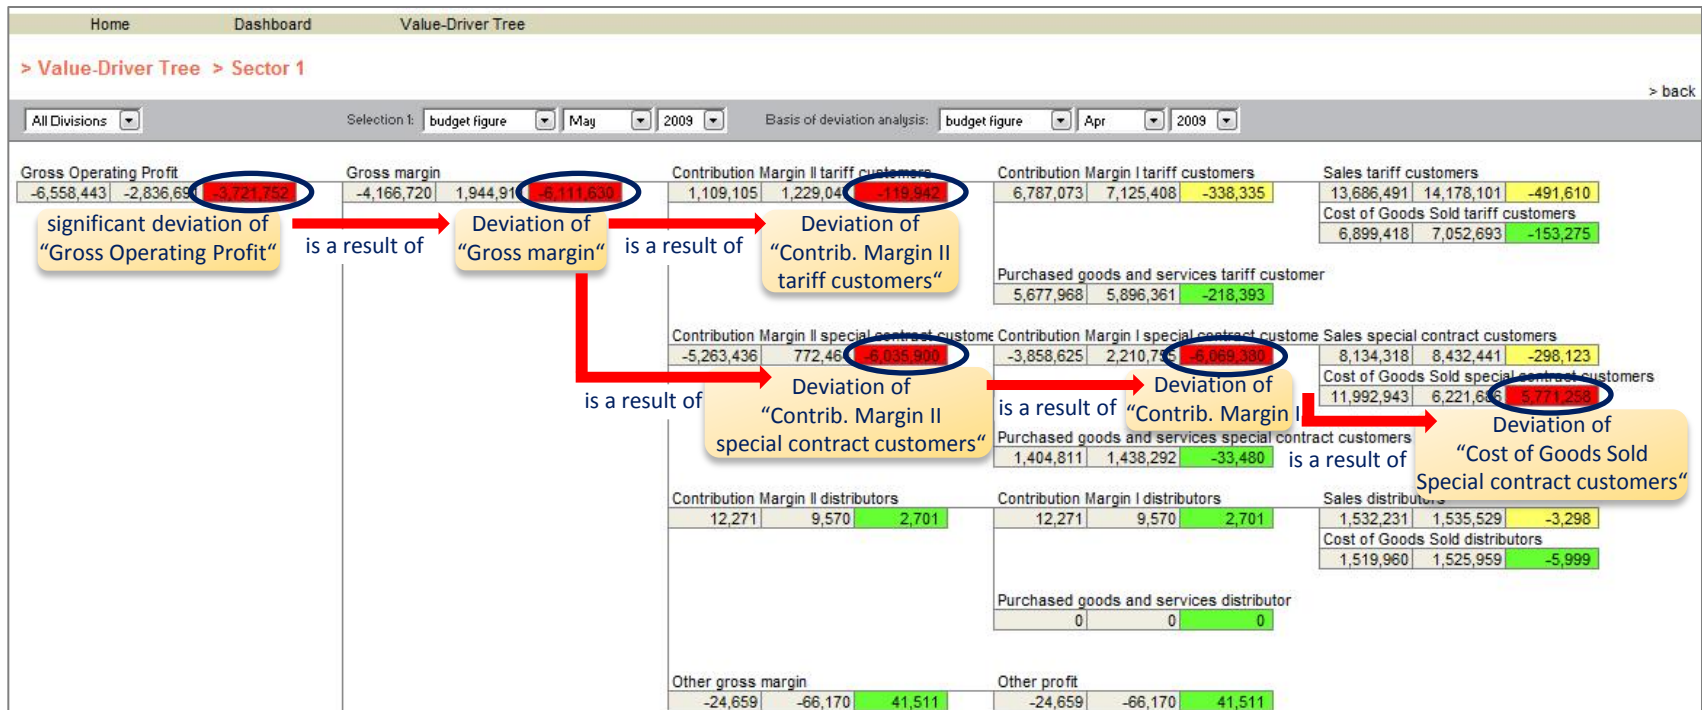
Home Dashboard Value-Driver Tree

> Value-Driver Tree > Sector 1

> back

All Divisions

Selection 1: budget figure May 2009

Basis of deviation analysis: budget figure Apr 2009

Gross Operating Profit
-6,558,443 -2,836,69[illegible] -3,721,752

significant deviation of "Gross Operating Profit"

is a result of

Gross margin
-4,166,720 1,944,91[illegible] -6,111,630

Deviation of "Gross margin"

is a result of

Contribution Margin II tariff customers
1,109,105 1,229,04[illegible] -119,942

Deviation of "Contrib. Margin II tariff customers"

Contribution Margin I tariff customers
6,787,073 7,125,408 -338,335

Sales tariff customers
13,686,491 14,178,101 -491,610

Cost of Goods Sold tariff customers
6,899,418 7,052,693 -153,275

Purchased goods and services tariff customer
5,677,968 5,896,361 -218,393

Contribution Margin II special contract custome
-5,263,436 772,46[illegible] -6,035,900

is a result of

Deviation of "Contrib. Margin II special contract customers"

Contribution Margin I special contract custome
-3,858,625 2,210,7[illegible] -6,069,380

is a result of

Deviation of "Contrib. Margin I

Sales special contract customers
8,134,318 8,432,441 -298,123

Cost of Goods Sold special contract customers
11,992,943 6,221,6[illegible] 5,771,258

Deviation of "Cost of Goods Sold Special contract customers"

Purchased goods and services special contract customers
1,404,811 1,438,292 -33,480

is a result of

Contribution Margin II distributors
12,271 9,570 2,701

Contribution Margin I distributors
12,271 9,570 2,701

Sales distributors
1,532,231 1,535,529 -3,298

Cost of Goods Sold distributors
1,519,960 1,525,959 -5,999

Purchased goods and services distributor
0 0 0

Other gross margin
-24,659 -66,170 41,511

Other profit
-24,659 -66,170 41,511